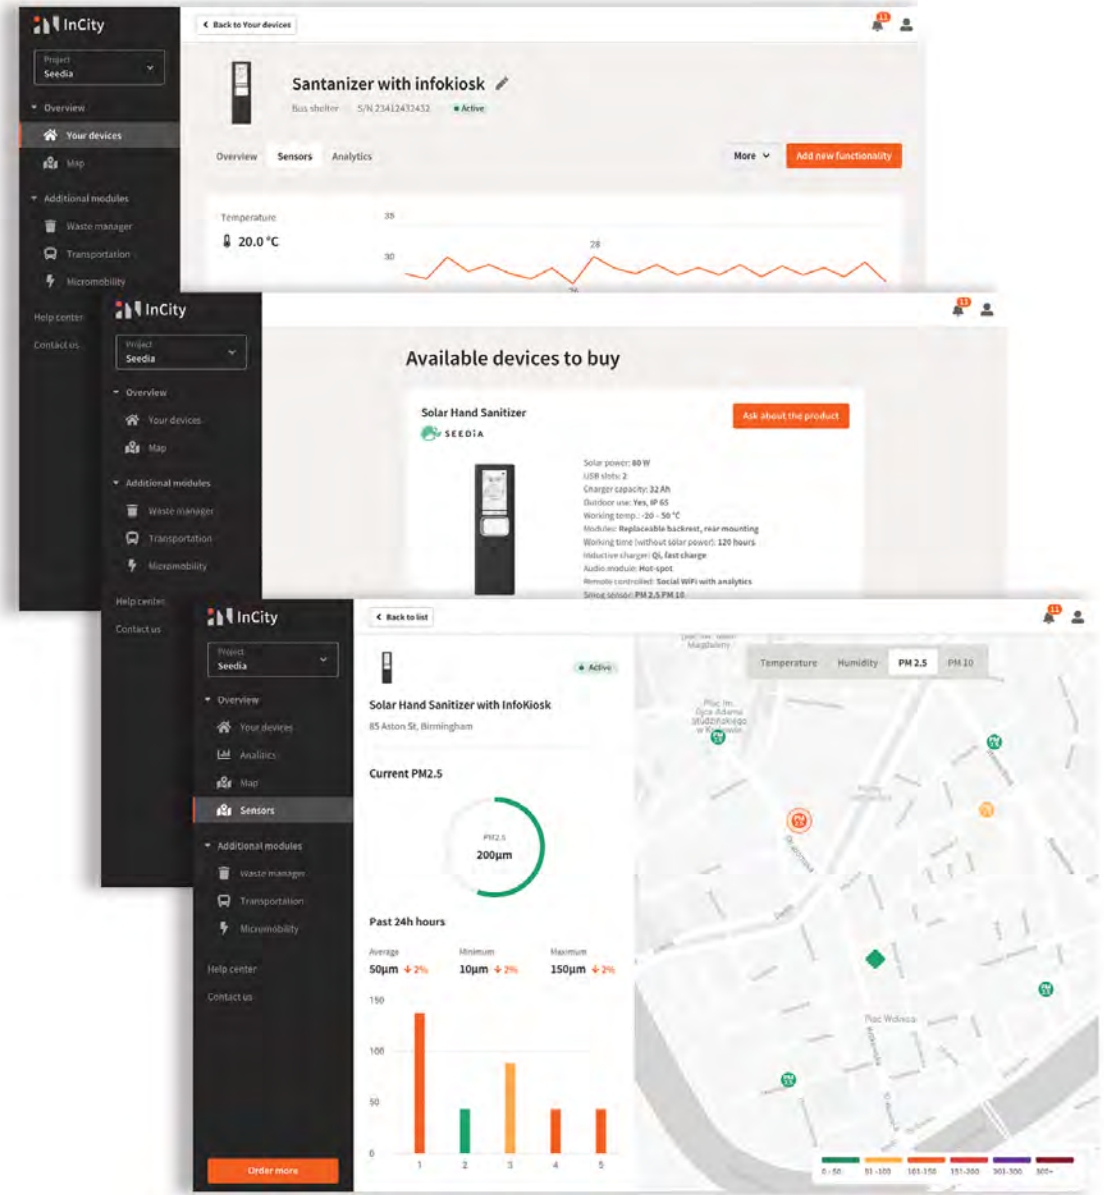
InCity

Project
Seedia

Overview
Your devices
Map

Additional modules
Waste manager
Transportation
Micromobility

Help center
Contact us

Back to Your devices

11

Santanizer with infokiosk

Bus shelter S/N 23412432432 Active

Overview Sensors Analytics

More

Add new functionality

Temperature
20.0 °C

35
30
28
26

InCity

Project
Seedia

Overview
Your devices
Map

Additional modules
Waste manager
Transportation
Micromobility

Help center
Contact us

11

Available devices to buy

Solar Hand Sanitizer
SEEDiA

Ask about the product

Solar power: 80 W
USB slots: 2
Charger capacity: 32 Ah
Outdoor use: Yes, IP 65
Working temp.: -20 - 50 °C
Modules: Replaceable backrest, rear mounting
Working time (without solar power): 120 hours
Inductive charger: Qi, fast charge
Audio module: Hot-spot
Remote controlled: Social WiFi with analytics
Smog sensor: PM 2.5 PM 10

InCity

Project
Seedia

Overview
Your devices
Analitics
Map
Sensors

Additional modules
Waste manager
Transportation
Micromobility

Help center
Contact us

Order more

Back to list

11

Active

Solar Hand Sanitizer with InfoKiosk
85 Aston St, Birmingham

Current PM2.5

PM2.5
200µm

Past 24h hours

Average
50µm 2%
Minimum
10µm 2%
Maximum
150µm 2%

150
100
50
0
1 2 3 4 5

Temperature Humidity PM 2.5 PM 10

Plac im. Ojca Adama Studzińskiego w Krakowie

Plac Wolnica

0 - 50 51 - 100 101 - 150 151 - 200 201 - 300 300+